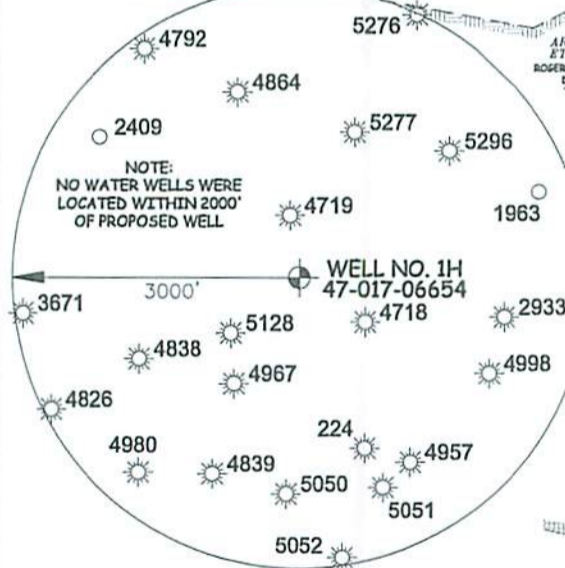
5276
4792
AF
ET
ROGER
4864
2409
5277
5296
NOTE:
NO WATER WELLS WERE
LOCATED WITHIN 2000'
OF PROPOSED WELL
1963
4719
WELL NO. 1H
47-017-06654
3000'
3671
2933
4718
5128
4838
4998
4967
4826
224
4980
4957
4839
5050
5051
5052